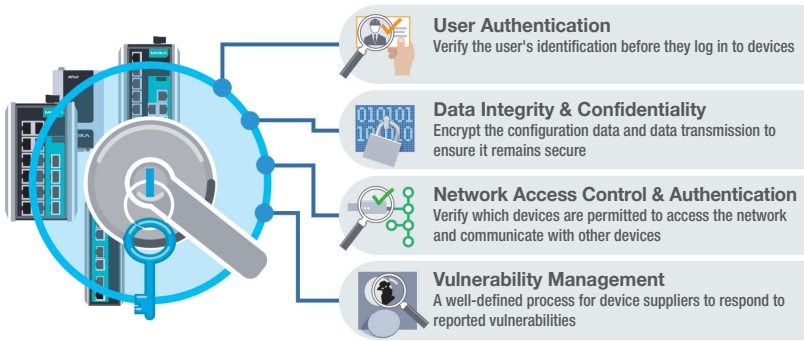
MOXA

User Authentication
Verify the user's identification before they log in to devices

Data Integrity & Confidentiality
Encrypt the configuration data and data transmission to ensure it remains secure

Network Access Control & Authentication
Verify which devices are permitted to access the network and communicate with other devices

Vulnerability Management
A well-defined process for device suppliers to respond to reported vulnerabilities